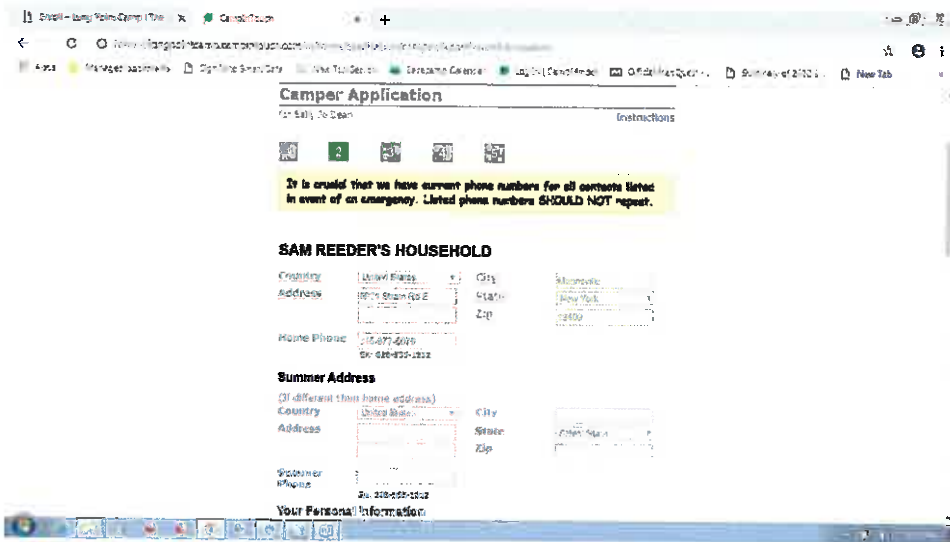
Enroll – Long Point Camp | The × CampInTouch +

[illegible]

Apps Manager bookmarks Sign Into SmartCare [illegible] Dentrix Calendar Log In | CampMinder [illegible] Summary of 2020 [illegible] New Tab

Camper Application

for Sally Jo Dean Instructions

1 2 3 4 5

It is crucial that we have current phone numbers for all contacts listed in event of an emergency. Listed phone numbers SHOULD NOT repeat.

SAM REEDER'S HOUSEHOLD

Country United States City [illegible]
Address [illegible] State New York
Zip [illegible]

Home Phone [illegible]
ex: 555-555-1212

Summer Address

(If different than home address)
Country United States City
Address State Other State
Zip

Summer Phone
ex: 555-555-1212

Your Personal Information